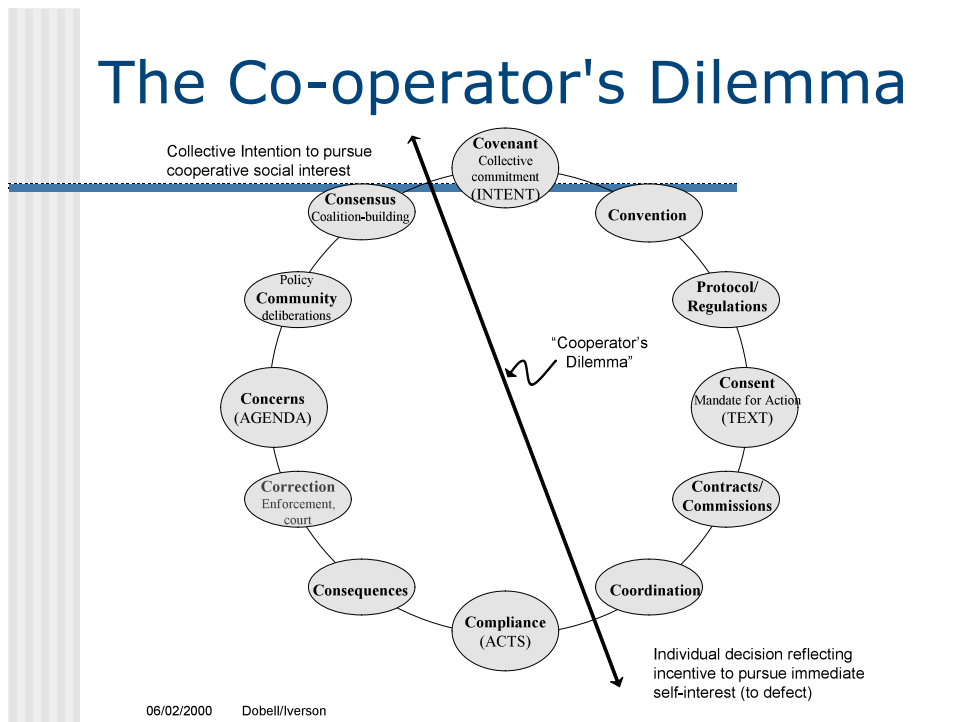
The Co-operator's Dilemma

Collective Intention to pursue cooperative social interest

Covenant
Collective commitment
(INTENT)

Convention

Protocol/
Regulations

Consent
Mandate for Action
(TEXT)

Contracts/
Commissions

Coordination

Compliance
(ACTS)

Consequences

Correction
Enforcement, court

Concerns
(AGENDA)

Policy
Community
deliberations

Consensus
Coalition-building

"Cooperator's Dilemma"

Individual decision reflecting incentive to pursue immediate self-interest (to defect)

06/02/2000 Dobell/Iverson